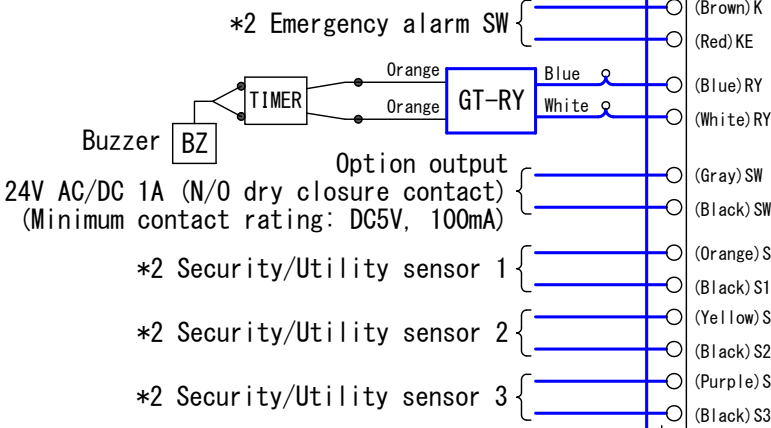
*2 Emergency alarm SW

(Brown)K

(Red)KE

Orange

Orange

TIMER

GT-RY

Blue

White

(Blue)RY

(White)RY

Buzzer BZ

Option output
24V AC/DC 1A (N/O dry closure contact)
(Minimum contact rating: DC5V, 100mA)

(Gray)SW

(Black)SW

*2 Security/Utility sensor 1

(Orange)S

(Black)S1

*2 Security/Utility sensor 2

(Yellow)S

(Black)S2

*2 Security/Utility sensor 3

(Purple)S

(Black)S3